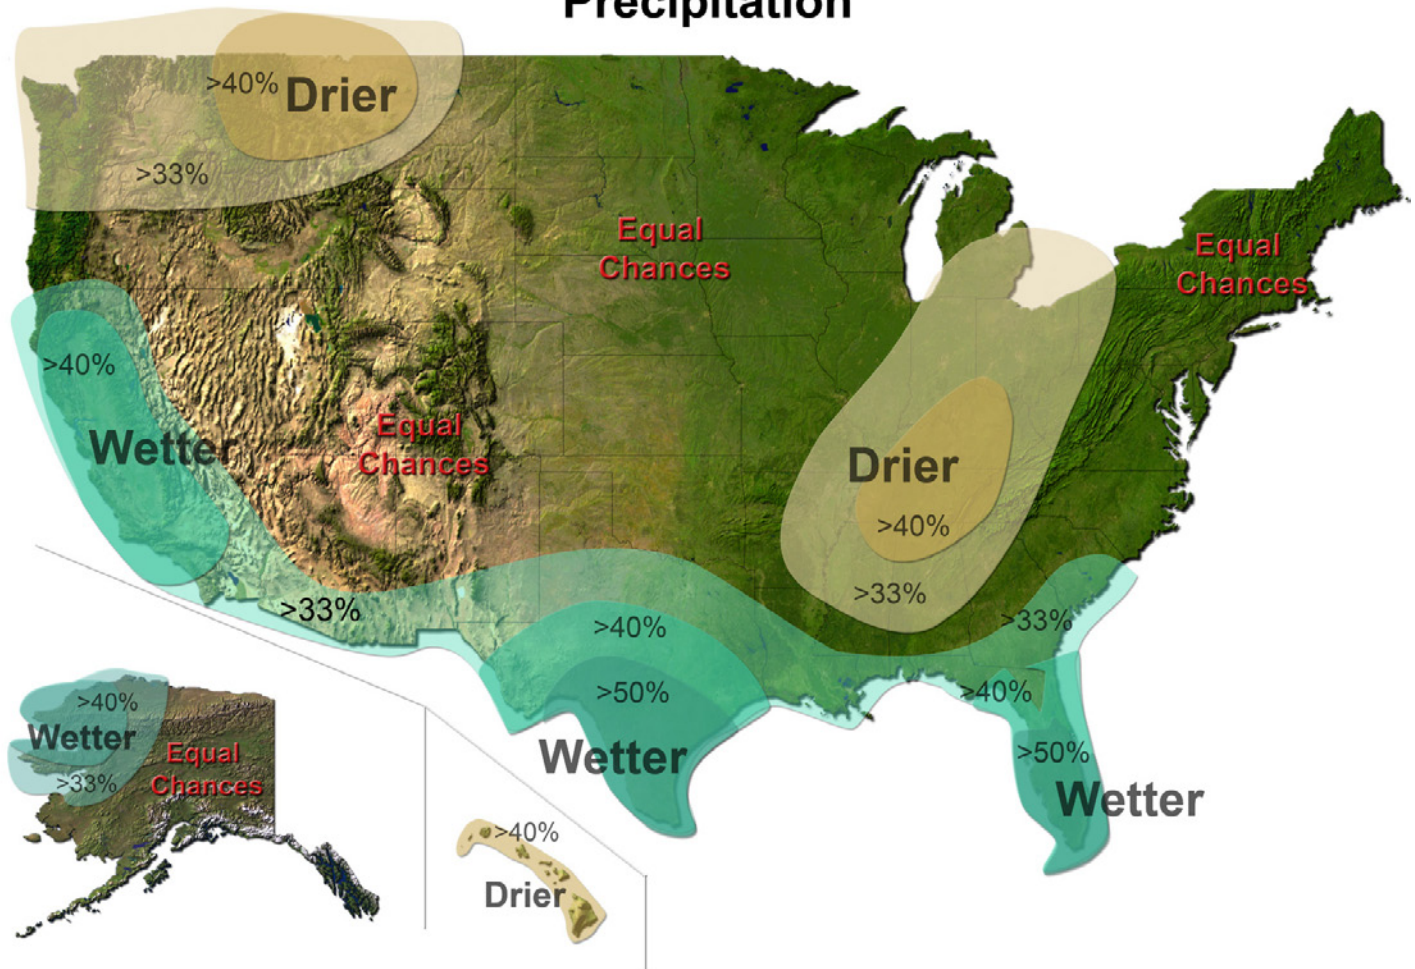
Precipitation

>40% Drier

>33%

Equal Chances

Equal Chances

>40%

Wetter

Equal Chances

Drier

>40%

>33%

>33%

>40%

>33%

>50%

>40%

Wetter

>50%

Wetter

>40%

Wetter

Equal Chances

>33%

>40%

Drier